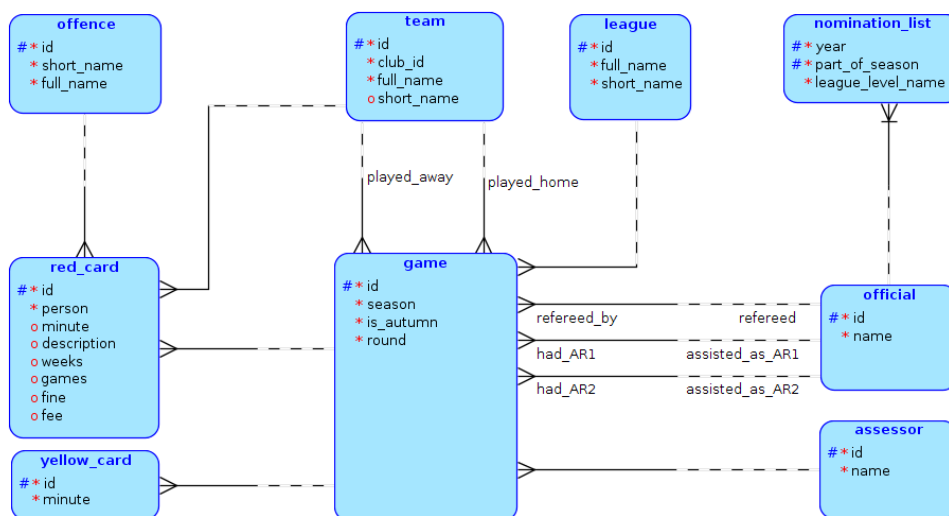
offence
#* id
* short_name
* full_name

team
#* id
* club_id
* full_name
o short_name

league
#* id
* full_name
* short_name

nomination_list
#* year
#* part_of_season
* league_level_name

played_away

played_home

red_card
#* id
* person
o minute
o description
o weeks
o games
o fine
o fee

game
#* id
* season
* is_autumn
* round

official
#* id
* name

refereed_by

refereed

had_AR1

assisted_as_AR1

had_AR2

assisted_as_AR2

yellow_card
#* id
* minute

assessor
#* id
* name